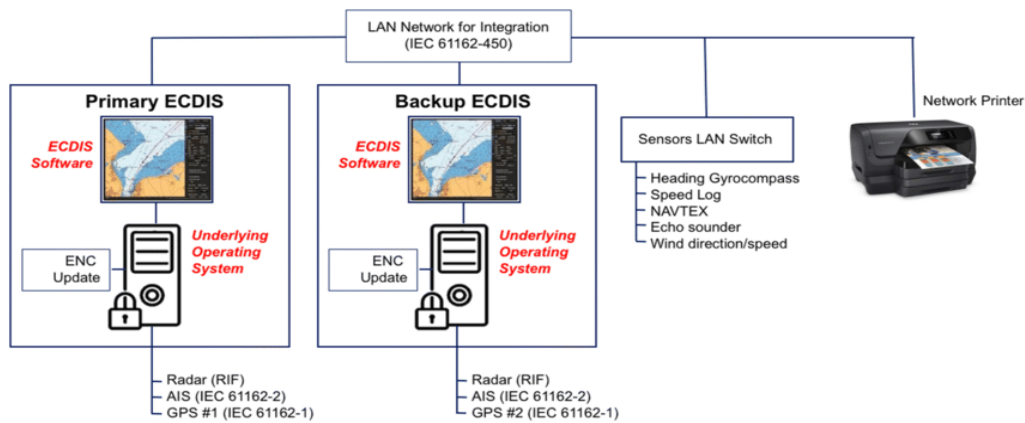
LAN Network for Integration
(IEC 61162-450)

Primary ECDIS

ECDIS Software

Underlying Operating System

ENC Update

Radar (RIF)
AIS (IEC 61162-2)
GPS #1 (IEC 61162-1)

Backup ECDIS

ECDIS Software

Underlying Operating System

ENC Update

Radar (RIF)
AIS (IEC 61162-2)
GPS #2 (IEC 61162-1)

Sensors LAN Switch

Heading Gyrocompass
Speed Log
NAVTEX
Echo sounder
Wind direction/speed

Network Printer